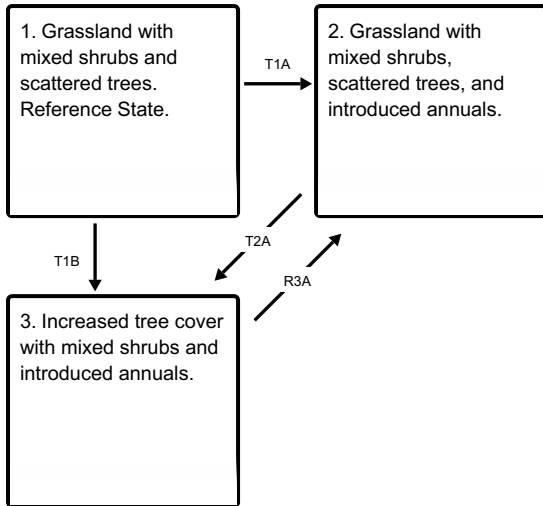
1. Grassland with mixed shrubs and scattered trees. Reference State.

T1A

2. Grassland with mixed shrubs, scattered trees, and introduced annuals.

T1B

T2A

R3A

3. Increased tree cover with mixed shrubs and introduced annuals.